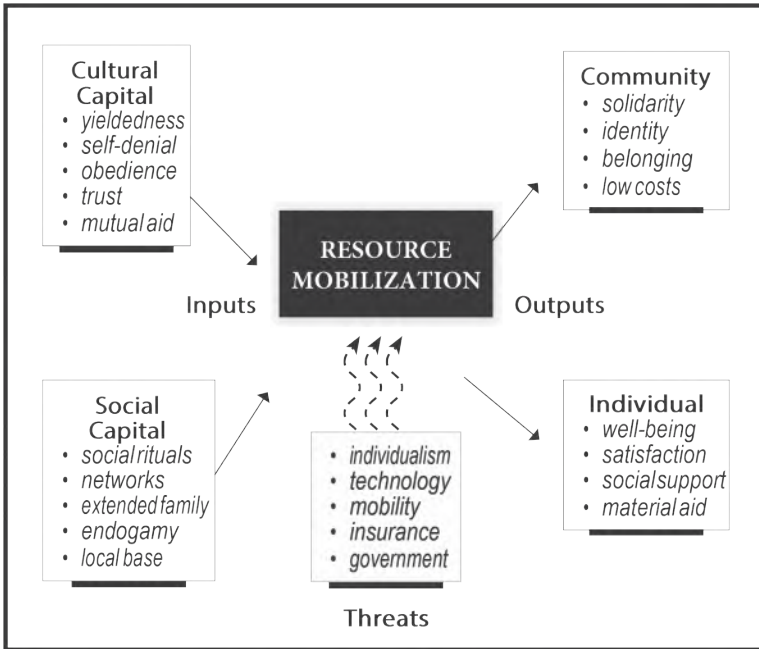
Cultural Capital
• yieldedness
• self-denial
• obedience
• trust
• mutual aid

Community
• solidarity
• identity
• belonging
• low costs

RESOURCE MOBILIZATION

Inputs

Outputs

Social Capital
• social rituals
• networks
• extended family
• endogamy
• local base

• individualism
• technology
• mobility
• insurance
• government

Threats

Individual
• well-being
• satisfaction
• social support
• material aid